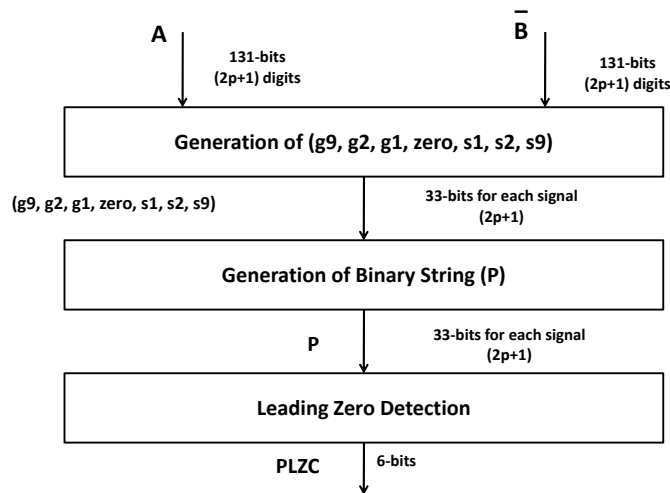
A

131-bits
(2p+1) digits

$\overline{B}$

131-bits
(2p+1) digits

Generation of (g9, g2, g1, zero, s1, s2, s9)

(g9, g2, g1, zero, s1, s2, s9)

33-bits for each signal
(2p+1)

Generation of Binary String (P)

P

33-bits for each signal
(2p+1)

Leading Zero Detection

PLZC

6-bits